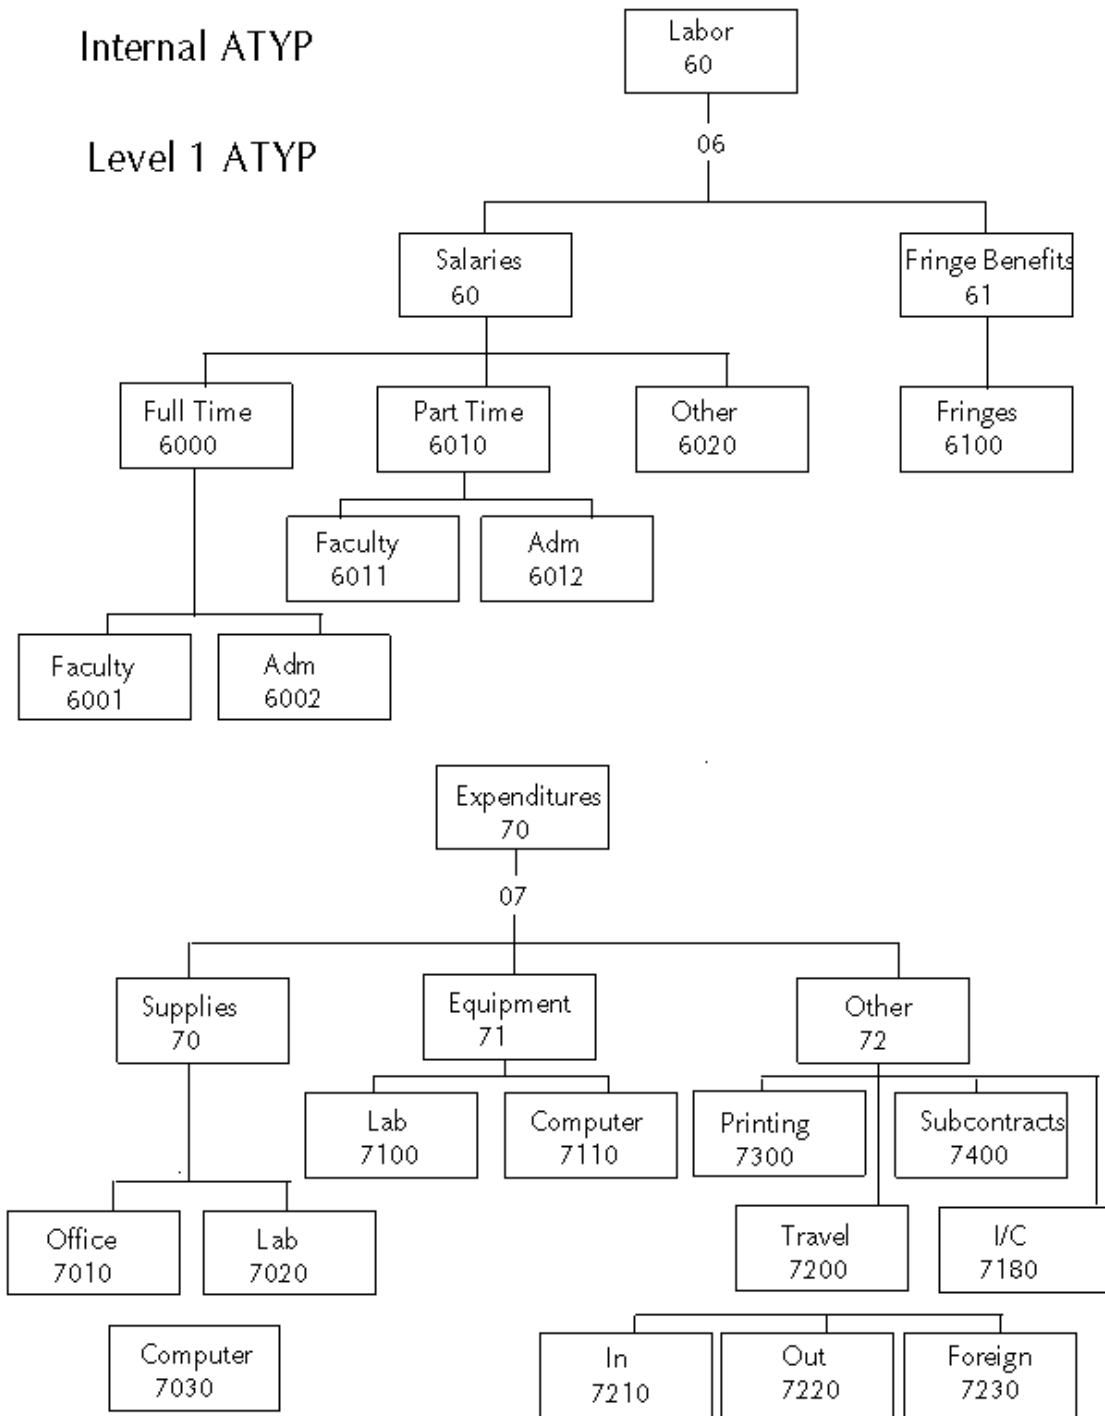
Internal ATYP

Level 1 ATYP

Labor
60

06

Salaries
60

Fringe Benefits
61

Full Time
6000

Part Time
6010

Other
6020

Fringes
6100

Faculty
6011

Adm
6012

Faculty
6001

Adm
6002

Expenditures
70

07

Supplies
70

Equipment
71

Other
72

Lab
7100

Computer
7110

Printing
7300

Subcontracts
7400

Travel
7200

I/C
7180

Office
7010

Lab
7020

Computer
7030

In
7210

Out
7220

Foreign
7230